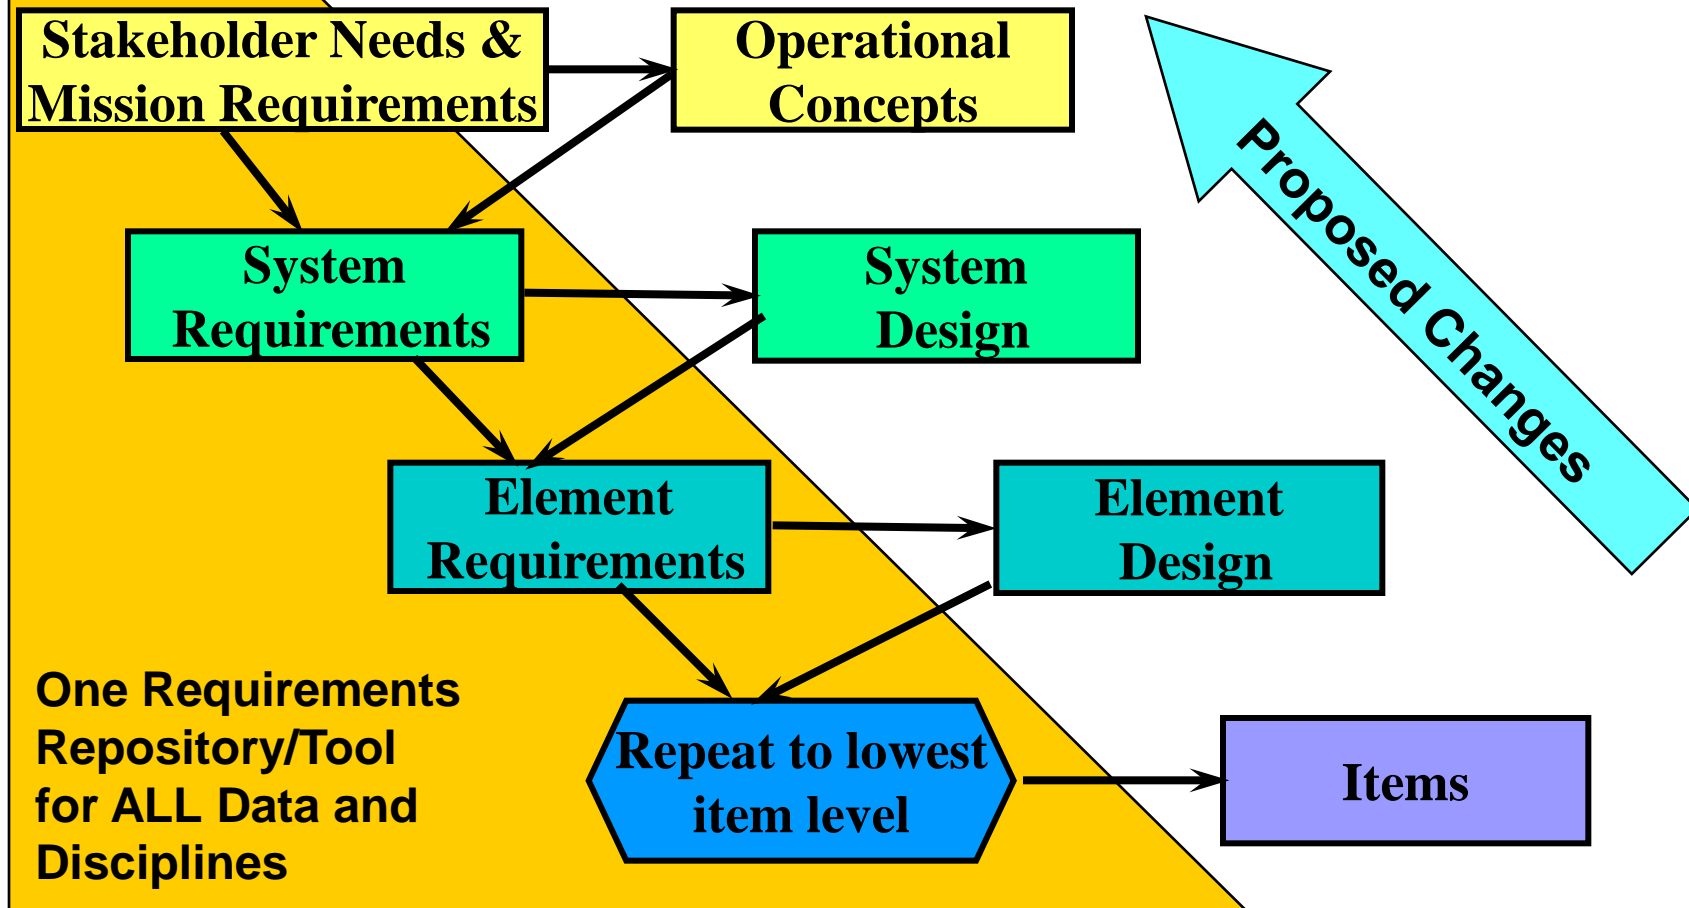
Stakeholder Needs & Mission Requirements

Operational Concepts

Proposed Changes

System Requirements

System Design

Element Requirements

Element Design

One Requirements Repository/Tool for ALL Data and Disciplines

Repeat to lowest item level

Items